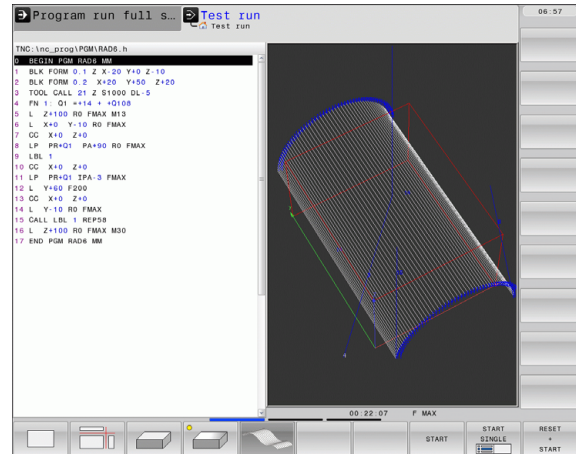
Program run full s...

Test run

Test run

06:57

TNC:\nc_prog\PGM\RAD6.h

0 BEGIN PGM RAD6 MM
1 BLK FORM 0.1 Z X-20 Y+0 Z-10
2 BLK FORM 0.2 X+20 Y+50 Z+20
3 TOOL CALL 21 Z S1000 DL-5
4 FN 1: Q1 =+14 + +Q108
5 L Z+100 R0 FMAX M13
6 L X+0 Y-10 R0 FMAX
7 CC X+0 Z+0
8 LP PR+Q1 PA+90 R0 FMAX
9 LBL 1
10 CC X+0 Z+0
11 LP PR+Q1 IPA-3 FMAX
12 L Y+60 F200
13 CC X+0 Z+0
14 L Y-10 R0 FMAX
15 CALL LBL 1 REP58
16 L Z+100 R0 FMAX M30
17 END PGM RAD6 MM

00:22:07

F MAX

START

START SINGLE

RESET + START